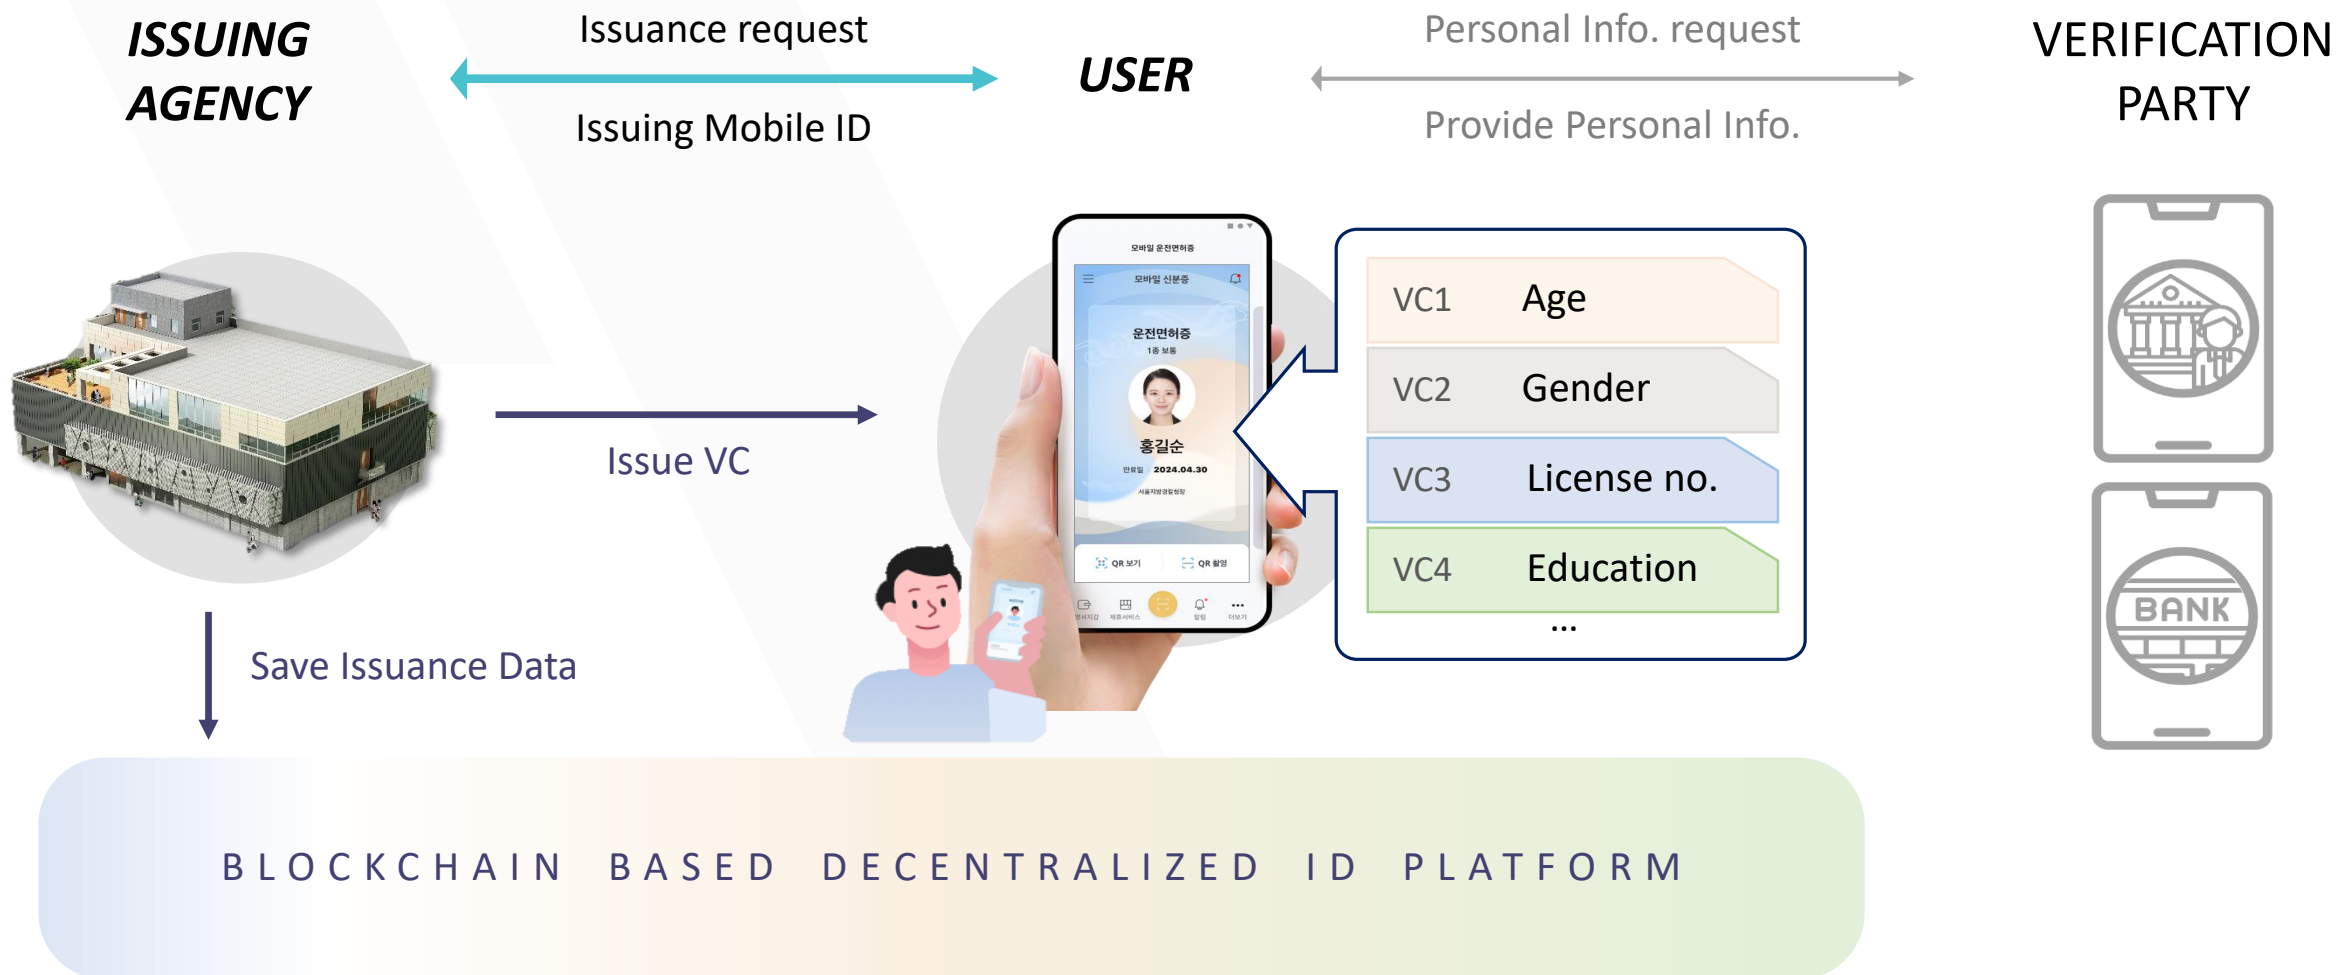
ISSUING AGENCY

Issuance request

Issuing Mobile ID

USER

Personal Info. request

Provide Personal Info.

VERIFICATION PARTY

Issue VC

모바일 운전면허증

모바일 신분증

운전면허증

1종 보통

홍길순

만료일 2024.04.30

서울지방경찰청장

QR 보기

QR 촬영

VC1 Age

VC2 Gender

VC3 License no.

VC4 Education

...

BANK

Save Issuance Data

BLOCKCHAIN BASED DECENTRALIZED ID PLATFORM